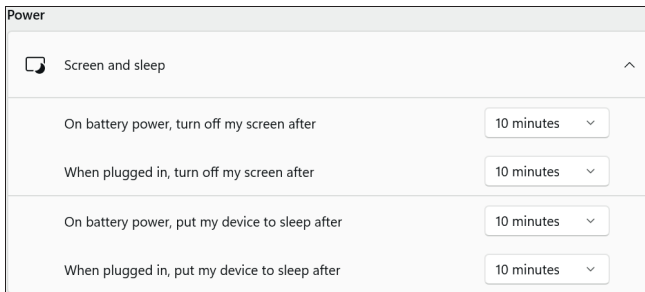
Power

Screen and sleep

On battery power, turn off my screen after 10 minutes

When plugged in, turn off my screen after 10 minutes

On battery power, put my device to sleep after 10 minutes

When plugged in, put my device to sleep after 10 minutes